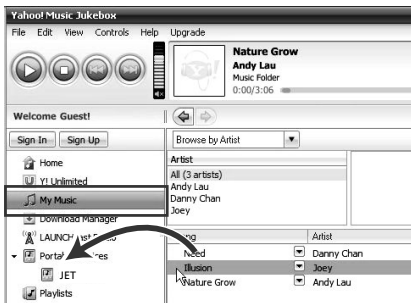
Yahoo! Music Jukebox

File Edit View Controls Help Upgrade

Nature Grow
Andy Lau
Music Folder
0:00/3:06

Welcome Guest!

Sign In Sign Up

Home
Y! Unlimited
My Music
Download Manager
LAUNCH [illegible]
Portab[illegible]es
JET
Playlists

Browse by Artist

Artist
All (3 artists)
Andy Lau
Danny Chan
Joey

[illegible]ng | Artist
Need | Danny Chan
Illusion | Joey
Nature Grow | Andy Lau